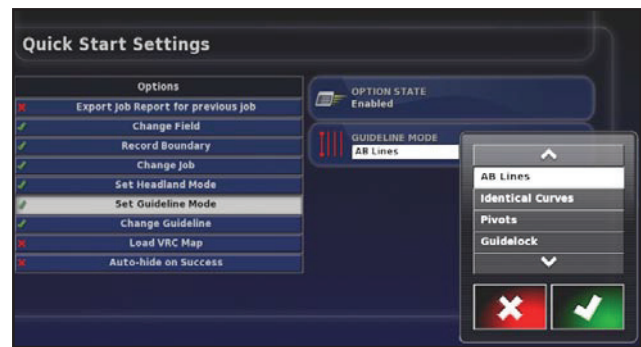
Quick Start Settings

Options
Export Job Report for previous job
Change Field
Record Boundary
Change Job
Set Headland Mode
Set Guideline Mode
Change Guideline
Load VRC Map
Auto-hide on Success

OPTION STATE
Enabled

GUIDELINE MODE
AB Lines

AB Lines
Identical Curves
Pivots
Guidelock